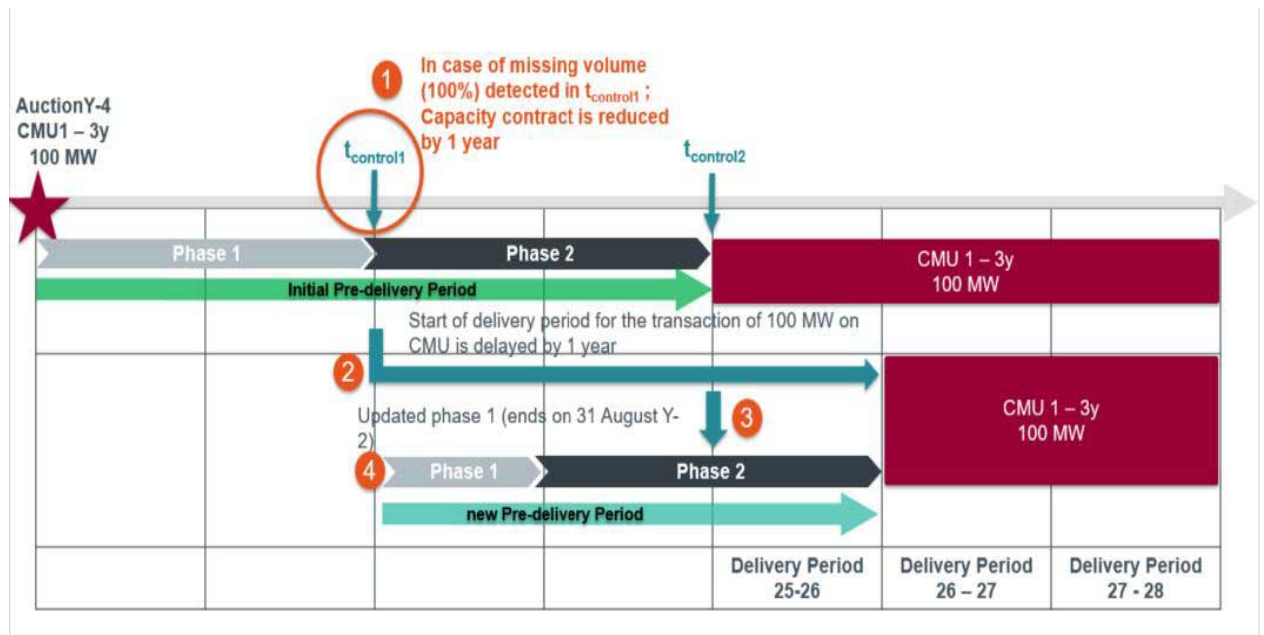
AuctionY-4
CMU1 – 3y
100 MW

1
In case of missing volume (100%) detected in $t_{control1}$ ; Capacity contract is reduced by 1 year

$t_{control1}$

$t_{control2}$

Phase 1

Phase 2

CMU 1 – 3y
100 MW

Initial Pre-delivery Period

Start of delivery period for the transaction of 100 MW on CMU is delayed by 1 year

2

3

Updated phase 1 (ends on 31 August Y-2)

CMU 1 – 3y
100 MW

4

Phase 1

Phase 2

new Pre-delivery Period

Delivery Period
25-26

Delivery Period
26 – 27

Delivery Period
27 - 28